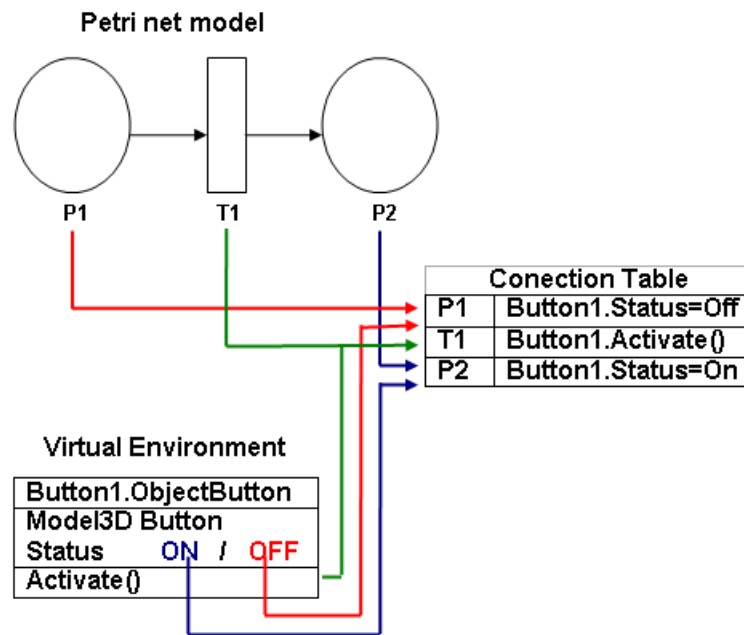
Petri net model

P1

T1

P2

| Conection Table | |
|---|---|
| P1 | Button1.Status=Off |
| T1 | Button1.Activate() |
| P2 | Button1.Status=On |

Virtual Environment

Button1.ObjectButton
Model3D Button
Status ON / OFF
Activate()